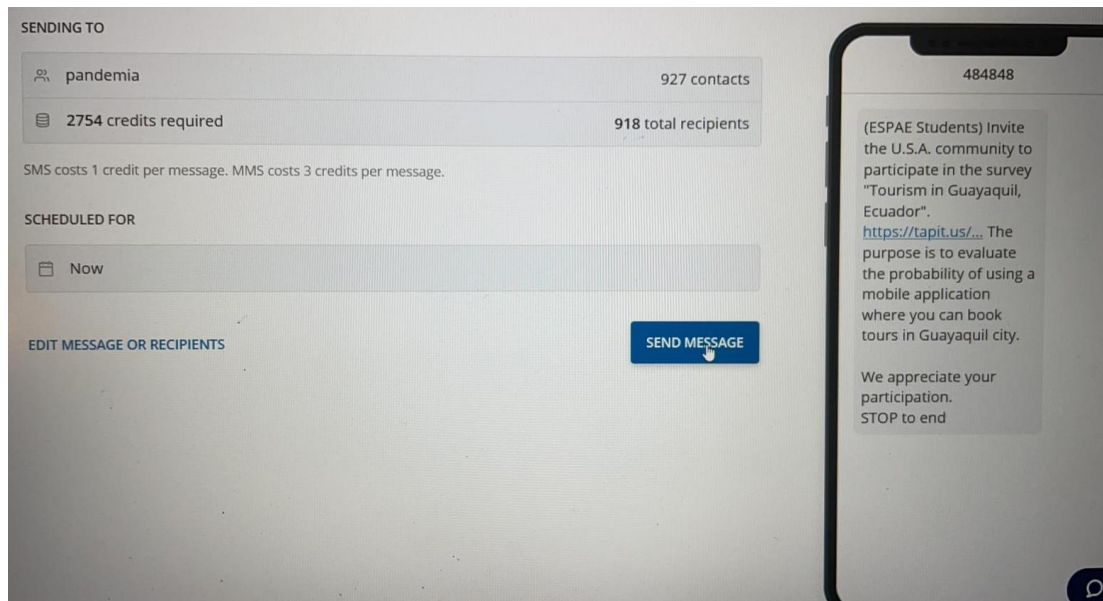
SENDING TO

pandemia 927 contacts

2754 credits required 918 total recipients

SMS costs 1 credit per message. MMS costs 3 credits per message.

SCHEDULED FOR

Now

EDIT MESSAGE OR RECIPIENTS

SEND MESSAGE

484848

(ESPAE Students) Invite the U.S.A. community to participate in the survey "Tourism in Guayaquil, Ecuador". https://tapit.us/... The purpose is to evaluate the probability of using a mobile application where you can book tours in Guayaquil city.

We appreciate your participation.
STOP to end